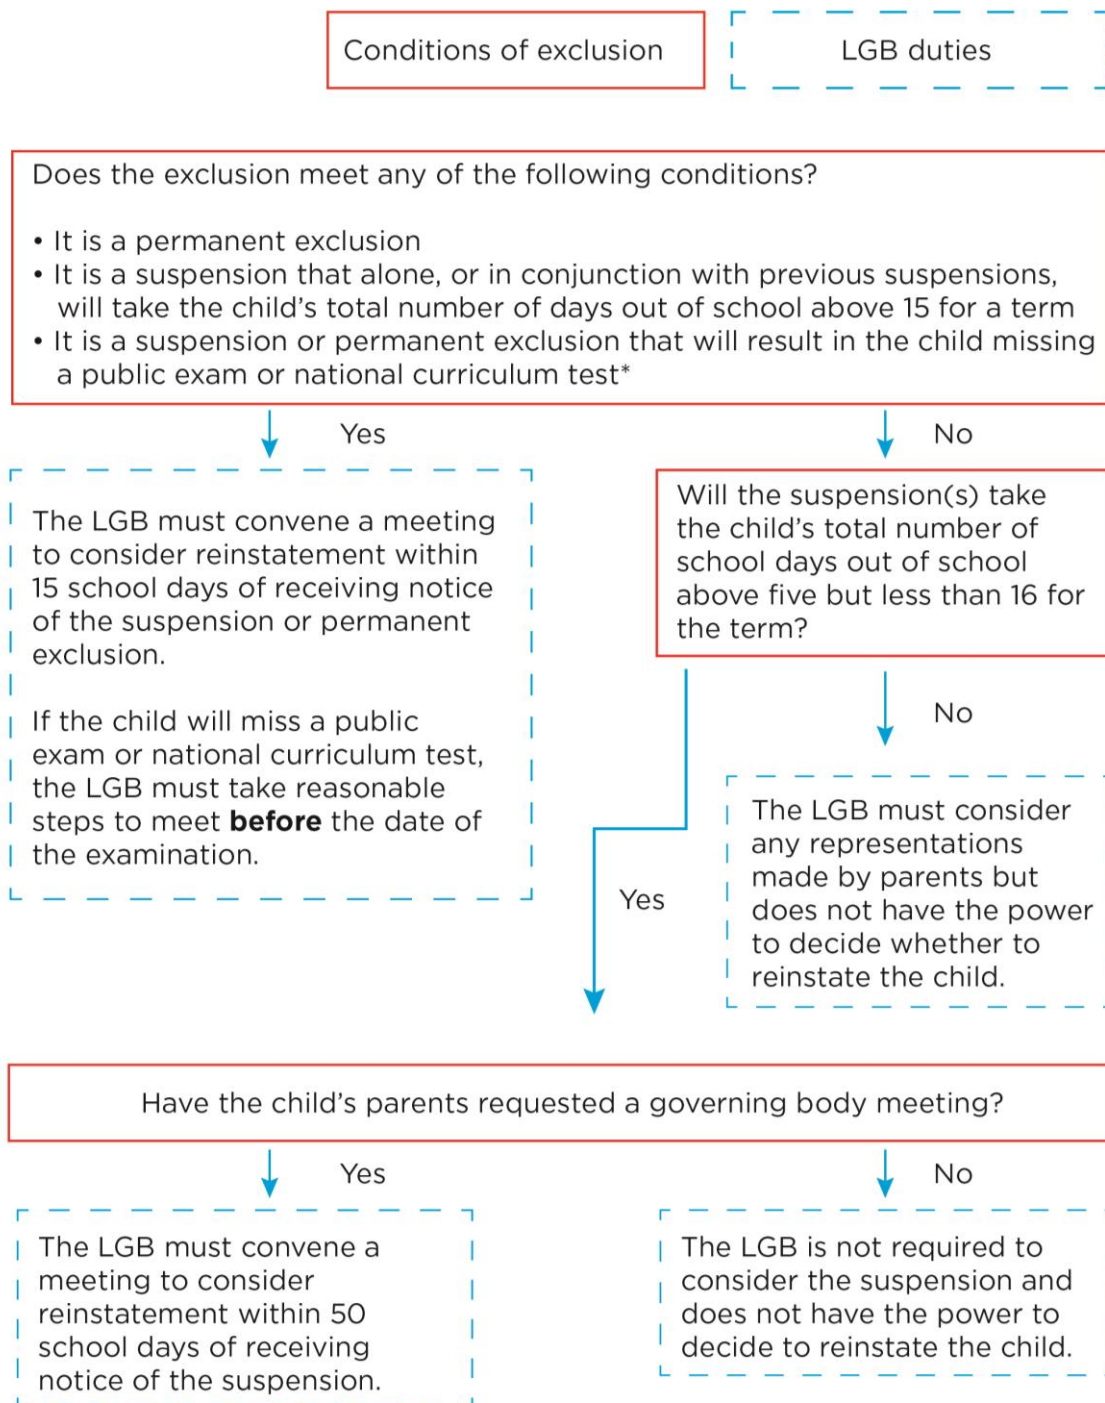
Conditions of exclusion

LGB duties

Does the exclusion meet any of the following conditions?

• It is a permanent exclusion
• It is a suspension that alone, or in conjunction with previous suspensions, will take the child's total number of days out of school above 15 for a term
• It is a suspension or permanent exclusion that will result in the child missing a public exam or national curriculum test*

Yes

No

The LGB must convene a meeting to consider reinstatement within 15 school days of receiving notice of the suspension or permanent exclusion.

If the child will miss a public exam or national curriculum test, the LGB must take reasonable steps to meet **before** the date of the examination.

Will the suspension(s) take the child's total number of school days out of school above five but less than 16 for the term?

No

Yes

The LGB must consider any representations made by parents but does not have the power to decide whether to reinstate the child.

Have the child's parents requested a governing body meeting?

Yes

No

The LGB must convene a meeting to consider reinstatement within 50 school days of receiving notice of the suspension.

The LGB is not required to consider the suspension and does not have the power to decide to reinstate the child.